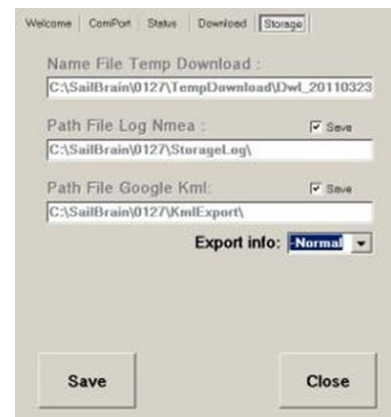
Welcome ComPort Status Download Storage

Name File Temp Download :
C:\SailBrain\0127\TempDownload\Dwl_20110323

Path File Log Nmea :
Save
C:\SailBrain\0127\StorageLog\

Path File Google Kml:
Save
C:\SailBrain\0127\KmlExport\

Export info: Normal

Save

Close